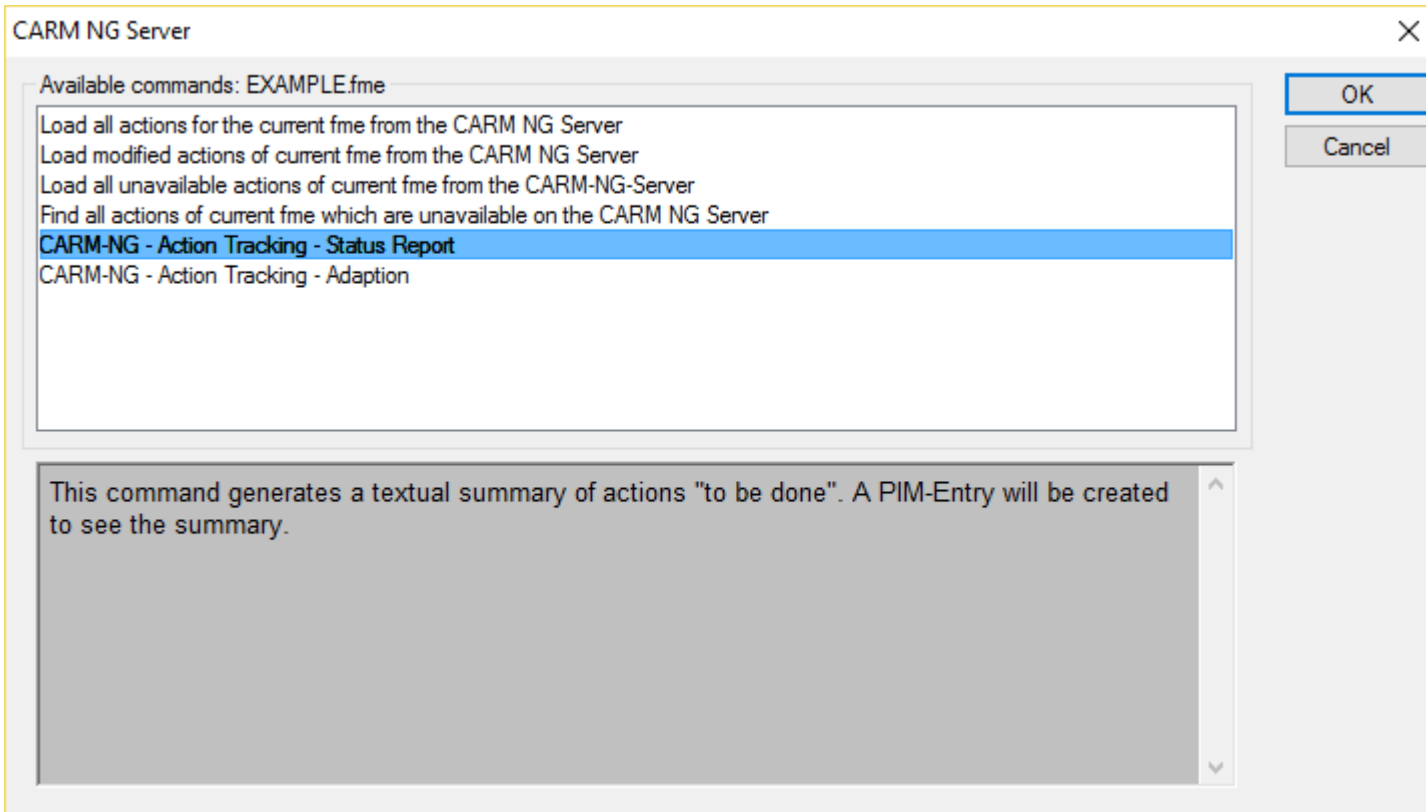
CARM NG Server

Available commands: EXAMPLE.fme

Load all actions for the current fme from the CARM NG Server
Load modified actions of current fme from the CARM NG Server
Load all unavailable actions of current fme from the CARM-NG-Server
Find all actions of current fme which are unavailable on the CARM NG Server
CARM-NG - Action Tracking - Status Report
CARM-NG - Action Tracking - Adaption

OK
Cancel

This command generates a textual summary of actions "to be done". A PIM-Entry will be created to see the summary.